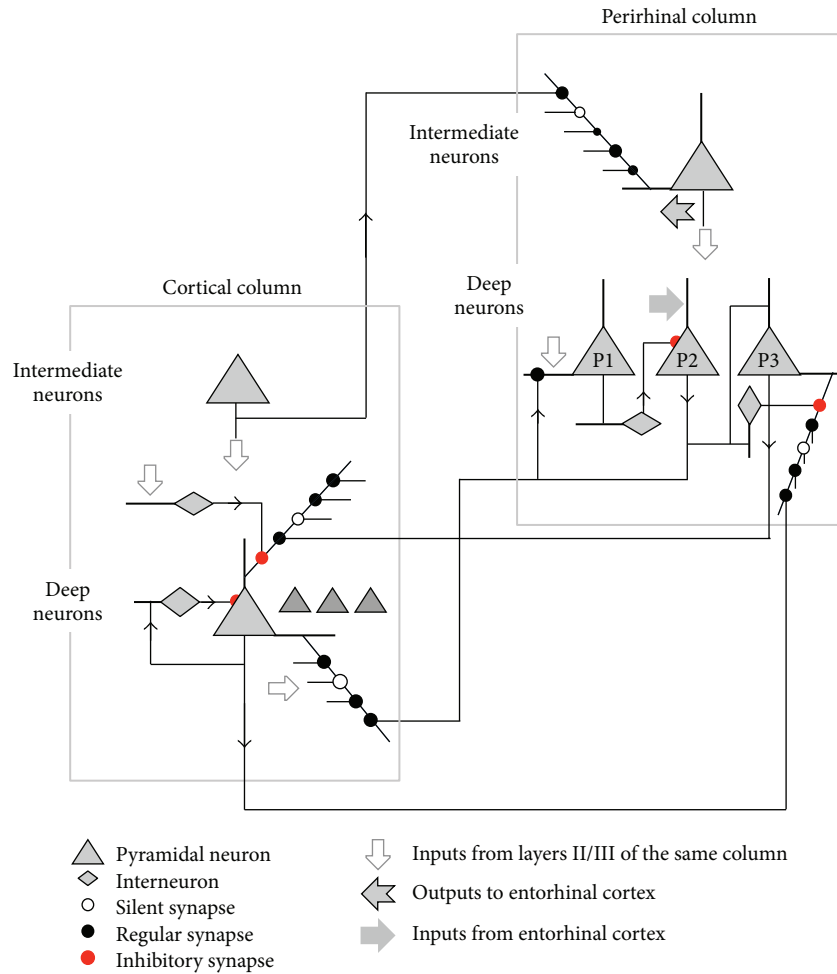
Perirhinal column

Intermediate neurons

Deep neurons

P1

P2

P3

Cortical column

Intermediate neurons

Deep neurons

Pyramidal neuron
Interneuron
Silent synapse
Regular synapse
Inhibitory synapse

Inputs from layers II/III of the same column
Outputs to entorhinal cortex
Inputs from entorhinal cortex